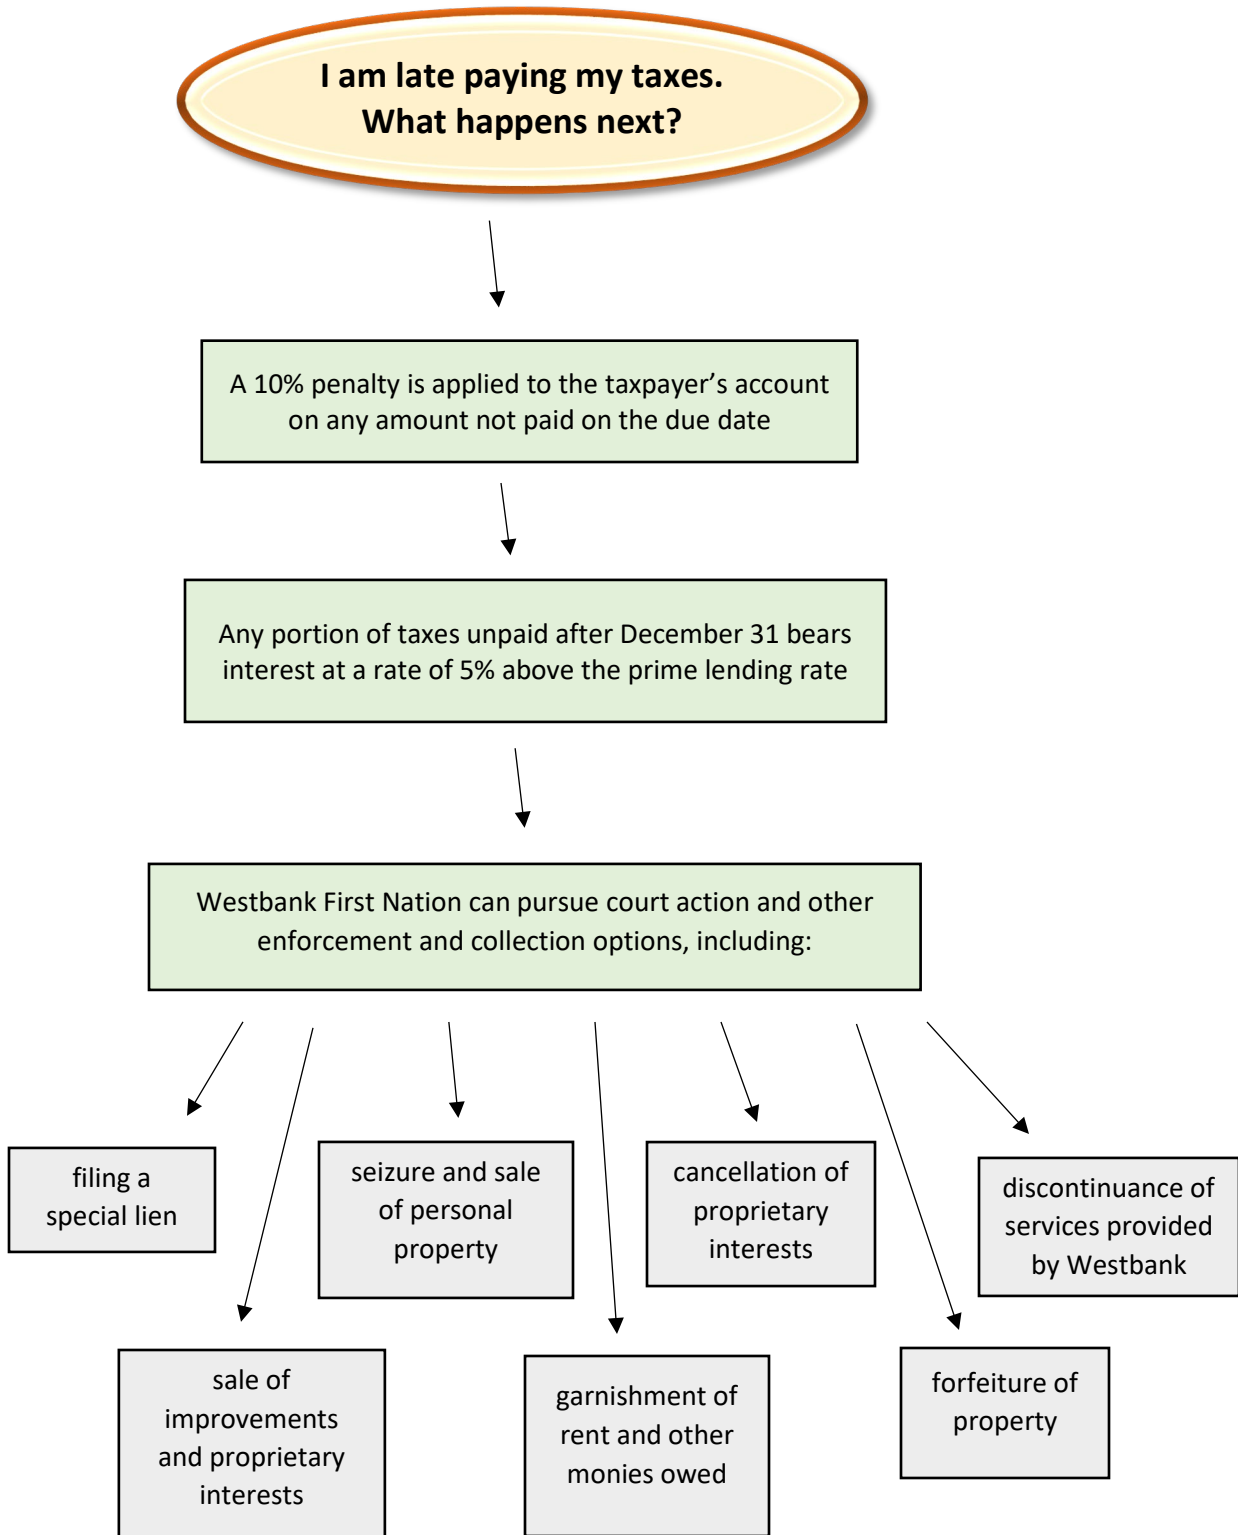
I am late paying my taxes.
What happens next?

A 10% penalty is applied to the taxpayer’s account on any amount not paid on the due date

Any portion of taxes unpaid after December 31 bears interest at a rate of 5% above the prime lending rate

Westbank First Nation can pursue court action and other enforcement and collection options, including:

filing a special lien

seizure and sale of personal property

cancellation of proprietary interests

discontinuance of services provided by Westbank

sale of improvements and proprietary interests

garnishment of rent and other monies owed

forfeiture of property